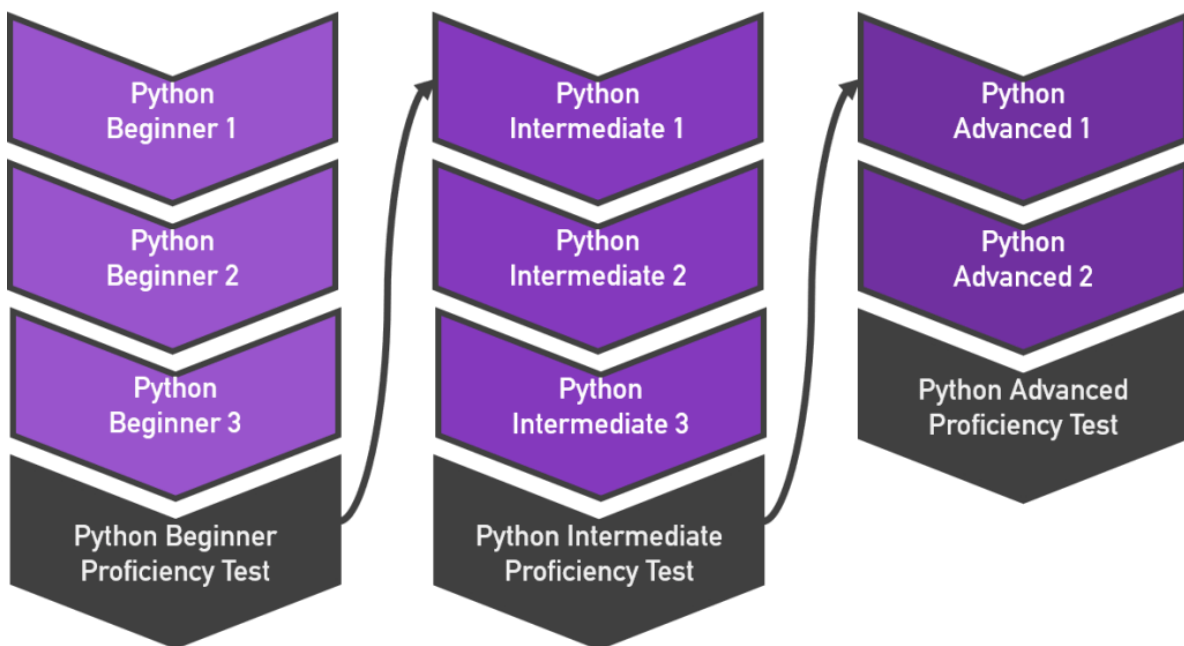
Python Beginner 1

Python Beginner 2

Python Beginner 3

Python Beginner Proficiency Test

Python Intermediate 1

Python Intermediate 2

Python Intermediate 3

Python Intermediate Proficiency Test

Python Advanced 1

Python Advanced 2

Python Advanced Proficiency Test